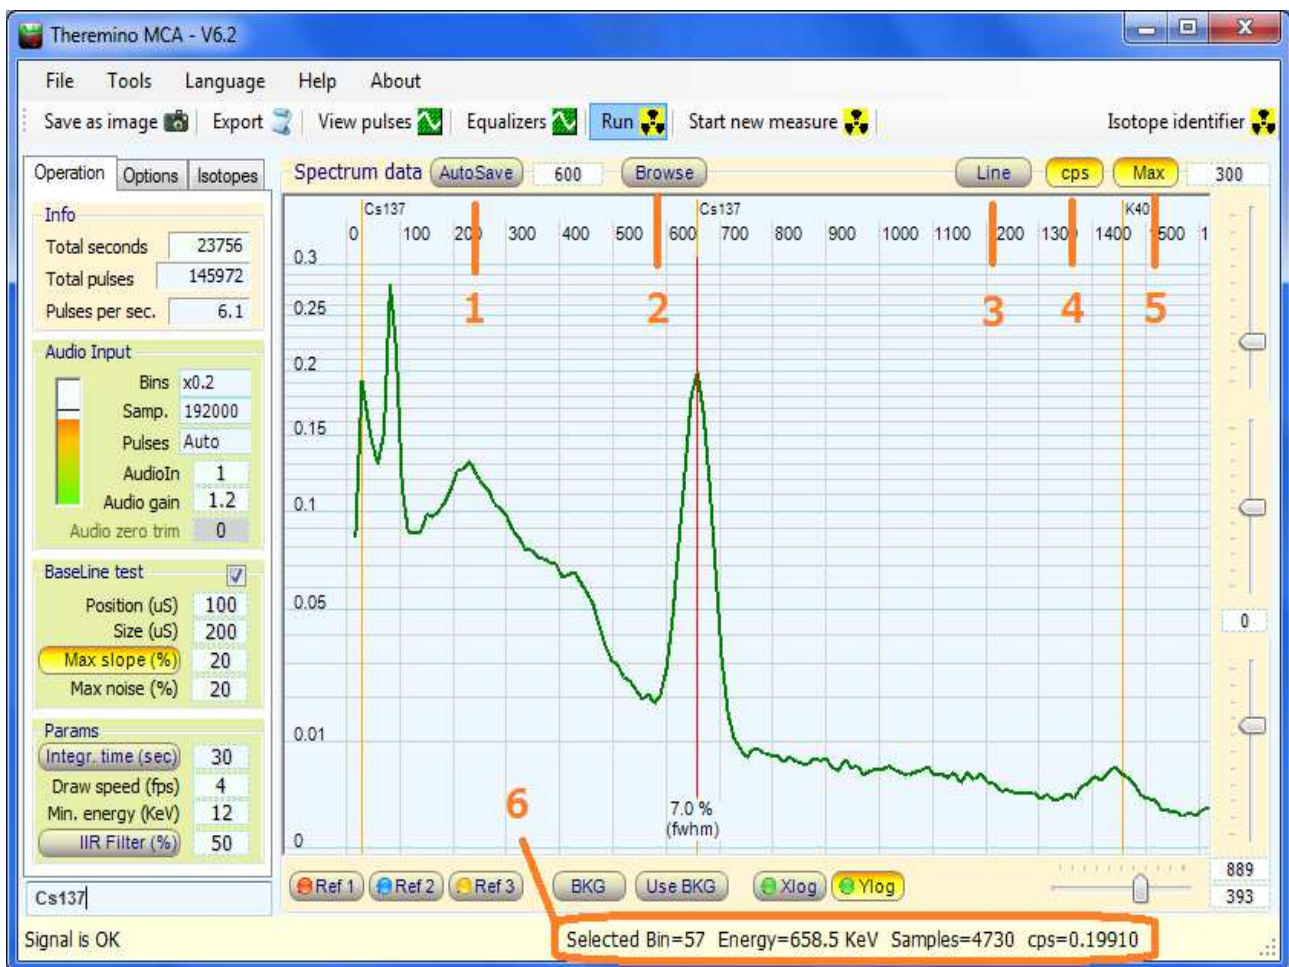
Theremino MCA - V6.2

File Tools Language Help About

Save as image Export View pulses Equalizers Run Start new measure Isotope identifier

Operation Options Isotopes

Info
Total seconds 23756
Total pulses 145972
Pulses per sec. 6.1

Audio Input
Bins x0.2
Samp. 192000
Pulses Auto
AudioIn 1
Audio gain 1.2
Audio zero trim 0

BaseLine test
Position (uS) 100
Size (uS) 200
Max slope (%) 20
Max noise (%) 20

Params
Integr. time (sec) 30
Draw speed (fps) 4
Min. energy (KeV) 12
IIR Filter (%) 50

Cs137

Signal is OK

Spectrum data AutoSave 600 Browse Line cps Max 300

Cs137 Cs137 K40
0 100 20 300 400 500 600 700 800 900 1000 1100 200 130 1400 500 1

0.3
0.25
0.2
0.15
0.1
0.05
0.01
0

1 2 3 4 5

6

7.0 %
(fwhm)

0

Ref 1 Ref 2 Ref 3 BKG Use BKG Xlog Ylog

889
393

Selected Bin=57 Energy=658.5 KeV Samples=4730 cps=0.19910